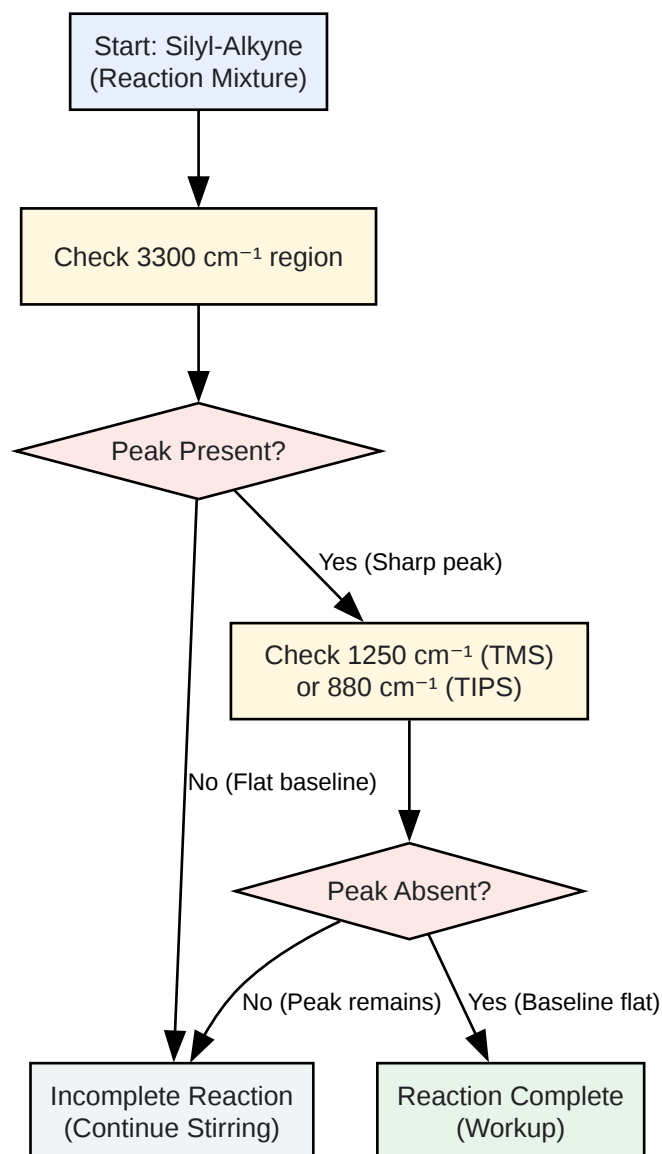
Start: Silyl-Alkyne
(Reaction Mixture)

Check 3300 $cm^{-1}$ region

Peak Present?

Yes (Sharp peak)

Check 1250 $cm^{-1}$ (TMS)
or 880 $cm^{-1}$ (TIPS)

No (Flat baseline)

Peak Absent?

No (Peak remains)

Yes (Baseline flat)

Incomplete Reaction
(Continue Stirring)

Reaction Complete
(Workup)